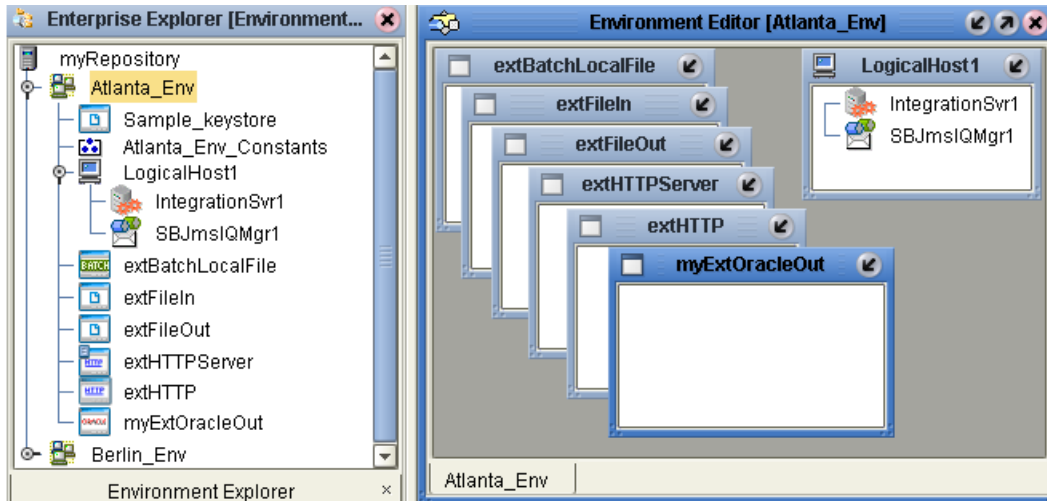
Enterprise Explorer [Environment...

myRepository
Atlanta_Env
Sample_keystore
Atlanta_Env_Constants
LogicalHost1
IntegrationSvr1
SBJmsIQMgr1
BATCH extBatchLocalFile
extFileIn
extFileOut
HTTP extHTTPServer
HTTP extHTTP
ORACLE myExtOracleOut
Berlin_Env

Environment Explorer ×

Environment Editor [Atlanta_Env]

extBatchLocalFile
extFileIn
extFileOut
extHTTPServer
extHTTP
myExtOracleOut

LogicalHost1
IntegrationSvr1
SBJmsIQMgr1

Atlanta_Env